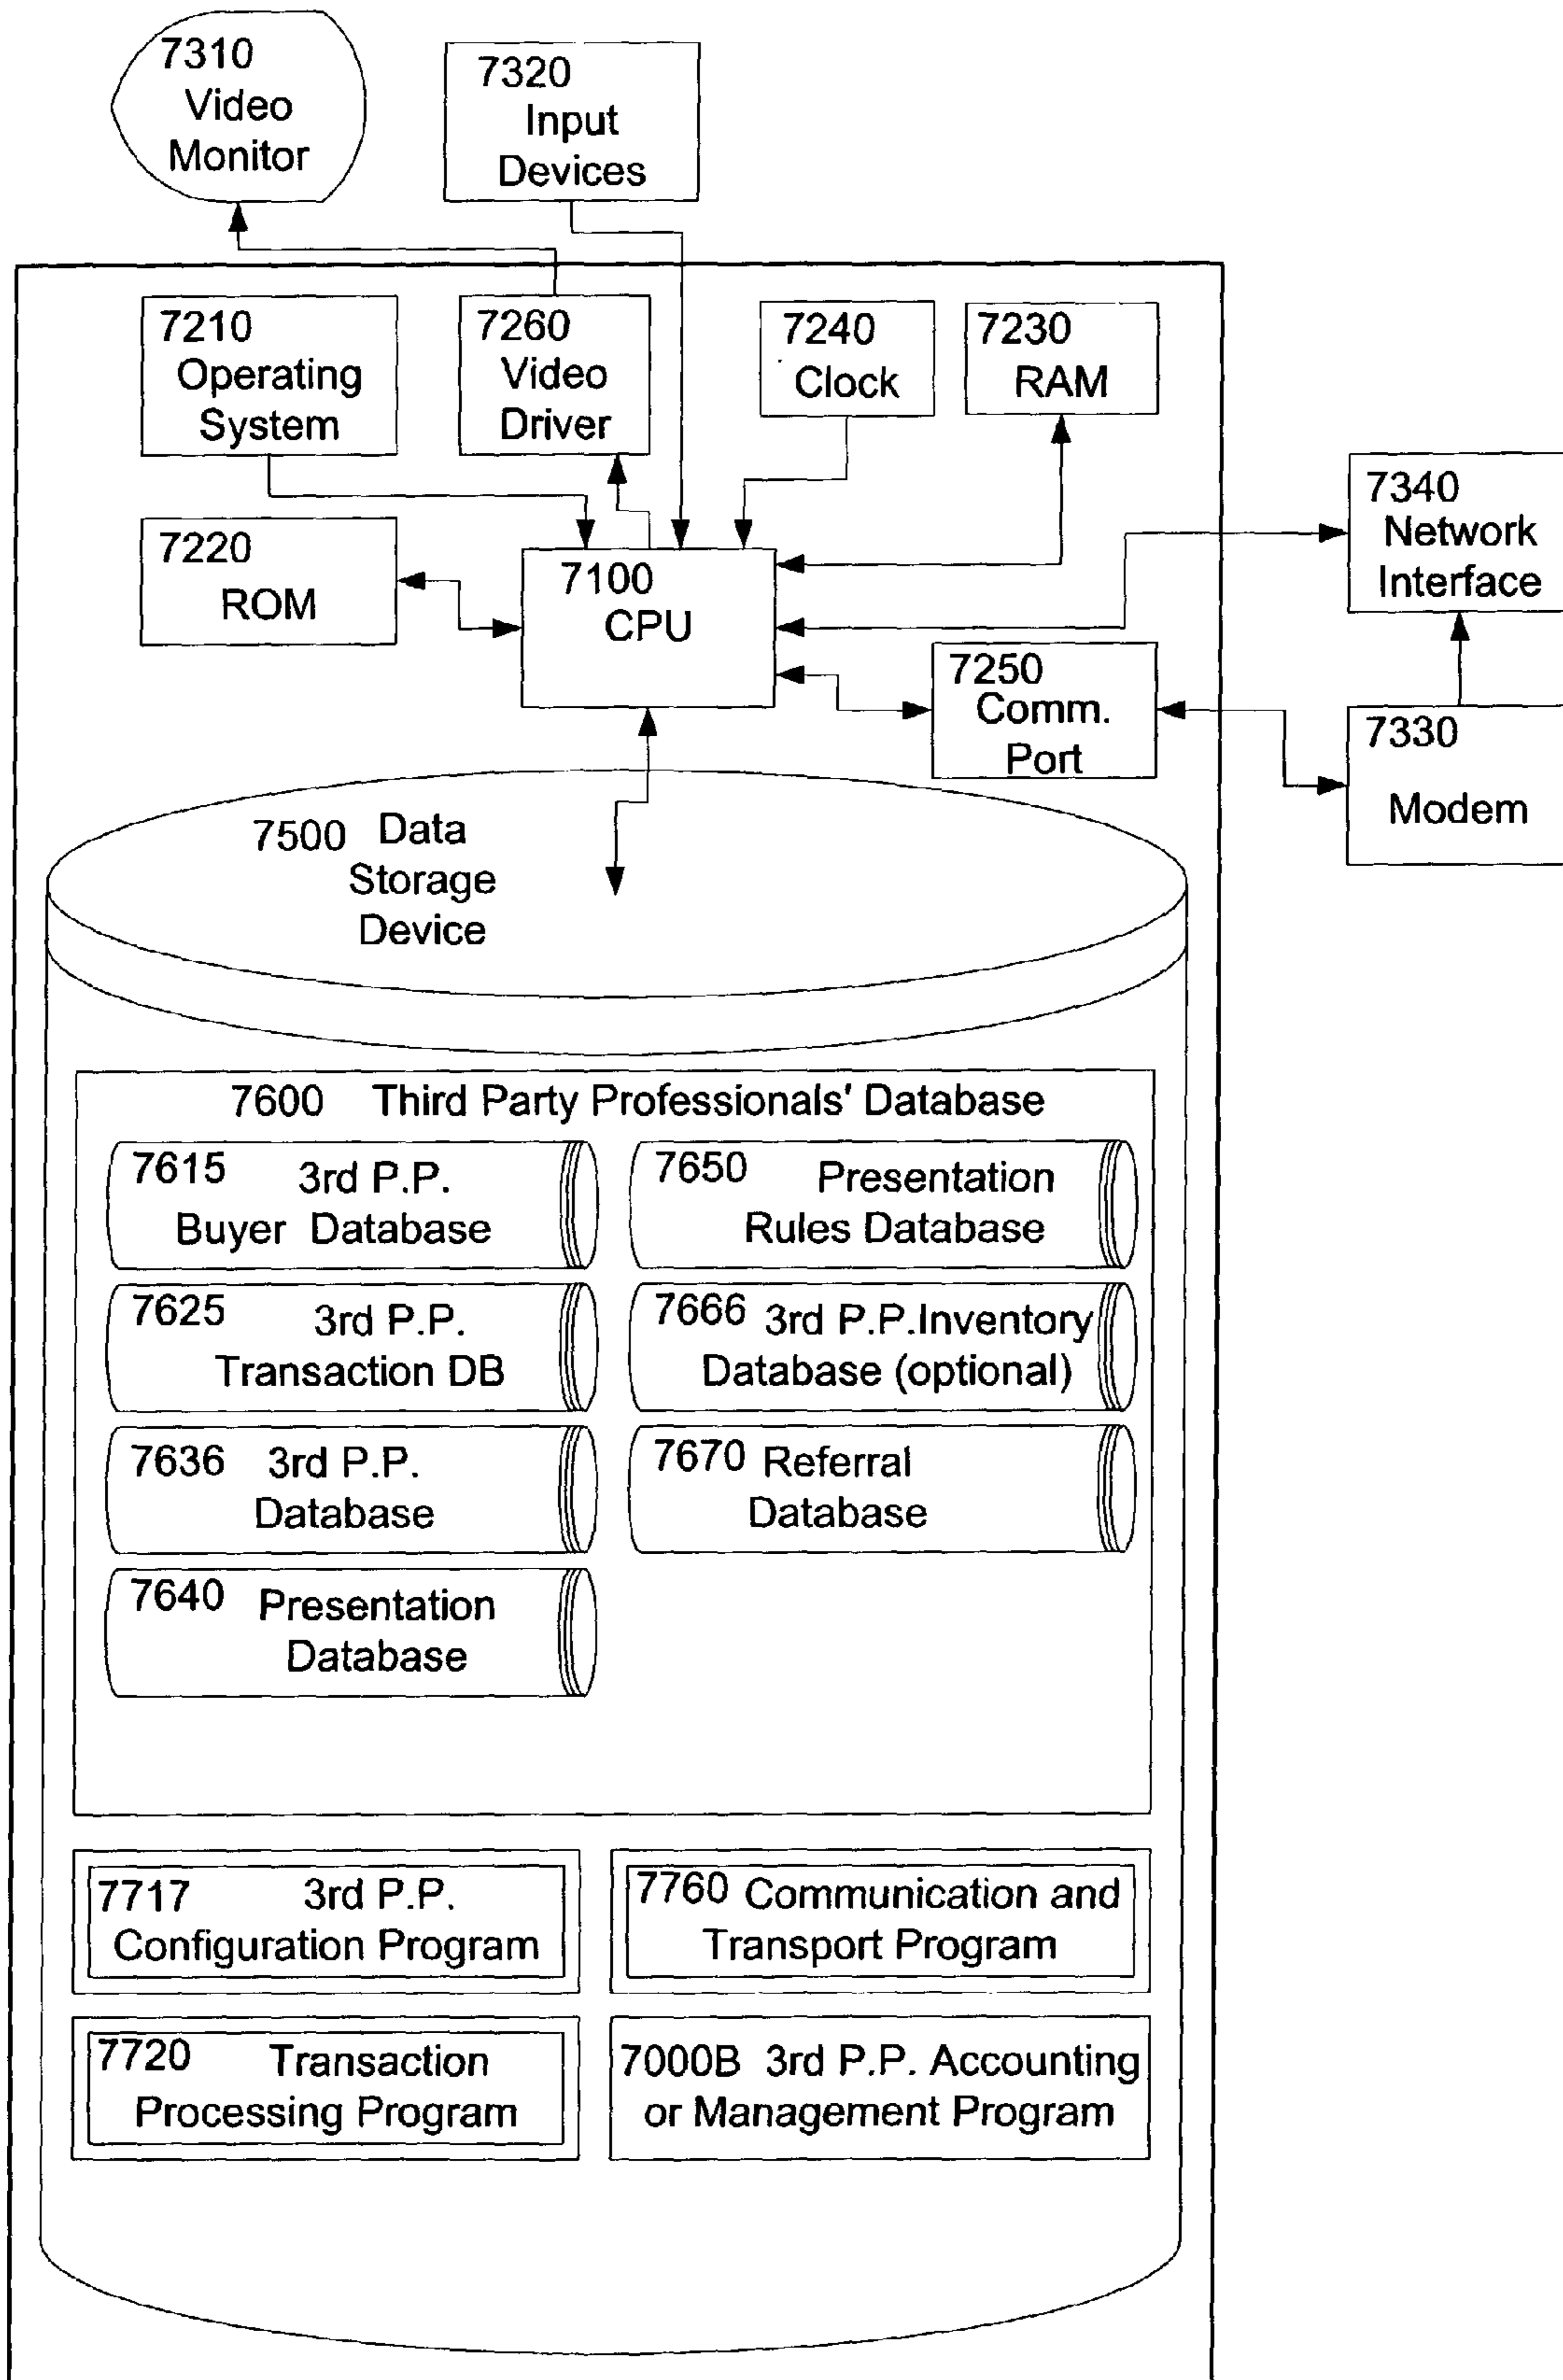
7310 Video Monitor

7320 Input Devices

7210 Operating System

7260 Video Driver

7240 Clock

7230 RAM

7340 Network Interface

7220 ROM

7100 CPU

7250 Comm. Port

7330 Modem

7500 Data Storage Device

7600 Third Party Professionals' Database

7615 3rd P.P. Buyer Database

7650 Presentation Rules Database

7625 3rd P.P. Transaction DB

7666 3rd P.P.Inventory Database (optional)

7636 3rd P.P. Database

7670 Referral Database

7640 Presentation Database

7717 3rd P.P. Configuration Program

7760 Communication and Transport Program

7720 Transaction Processing Program

7000B 3rd P.P. Accounting or Management Program